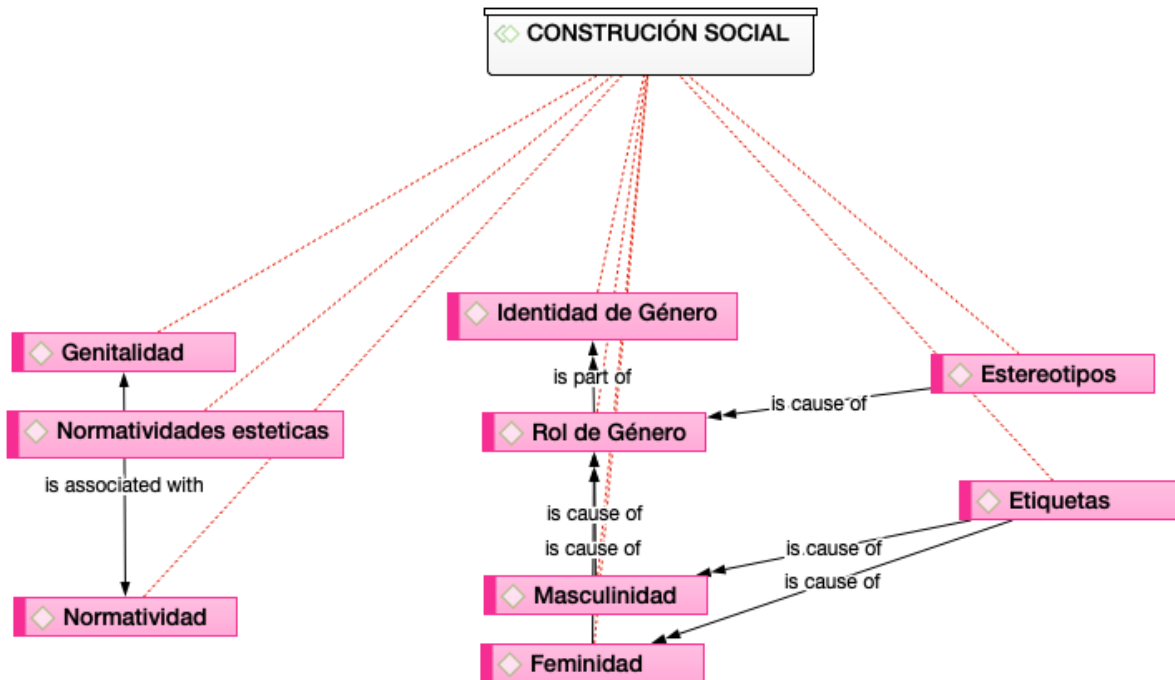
CONSTRUCIÓN SOCIAL

Genitalidad

Normatividades esteticas

is associated with

Normatividad

Identidad de Género

is part of

Rol de Género

is cause of

is cause of

Masculinidad

Feminidad

Estereotipos

is cause of

Etiquetas

is cause of

is cause of